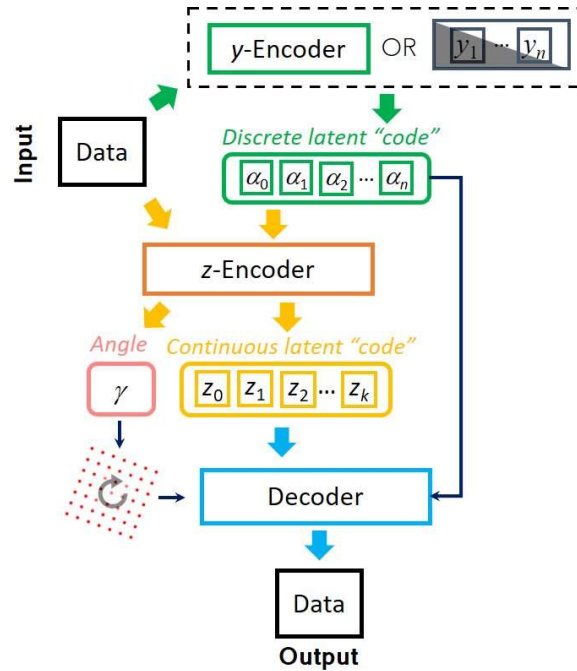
$y$-Encoder OR $y_1$ ... $y_n$

Input

Data

Discrete latent "code"

$\alpha_0$ $\alpha_1$ $\alpha_2$ ... $\alpha_n$

$z$-Encoder

Angle

Continuous latent "code"

$\gamma$

$z_0$ $z_1$ $z_2$ ... $z_k$

Decoder

Data

Output